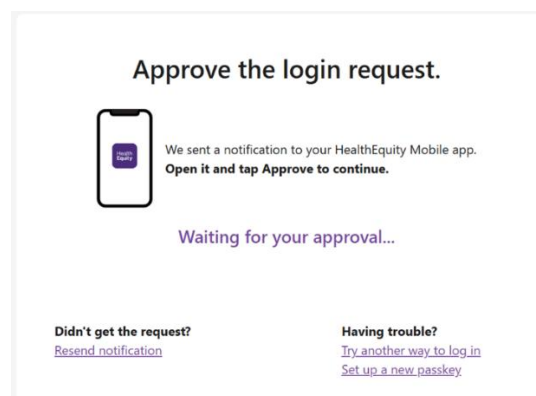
Approve the login request.

Health Equity

We sent a notification to your HealthEquity Mobile app. **Open it and tap Approve to continue.**

Waiting for your approval...

**Didn't get the request?**
Resend notification

**Having trouble?**
Try another way to log in
Set up a new passkey